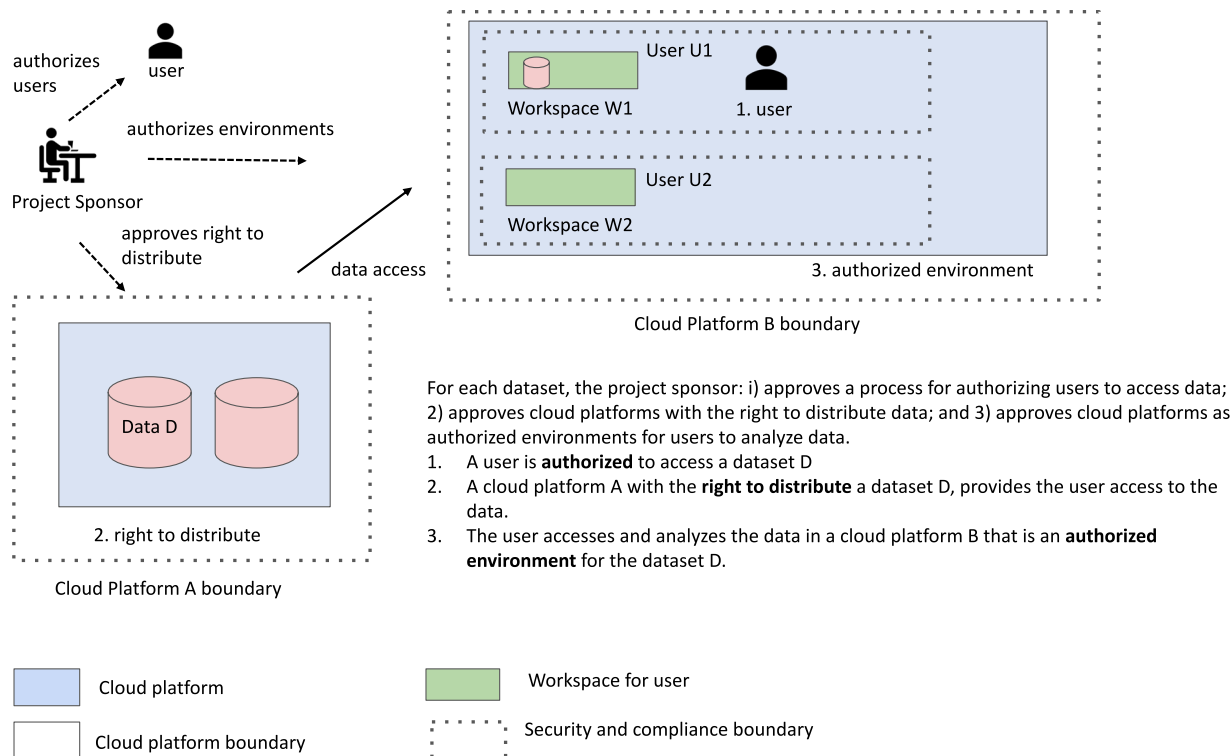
authorizes users

user

authorizes environments

Project Sponsor

approves right to distribute

data access

User U1

Workspace W1

1. user

User U2

Workspace W2

3. authorized environment

Cloud Platform B boundary

Data D

2. right to distribute

Cloud Platform A boundary

For each dataset, the project sponsor: i) approves a process for authorizing users to access data; 2) approves cloud platforms with the right to distribute data; and 3) approves cloud platforms as authorized environments for users to analyze data.

1. A user is **authorized** to access a dataset D
2. A cloud platform A with the **right to distribute** a dataset D, provides the user access to the data.
3. The user accesses and analyzes the data in a cloud platform B that is an **authorized environment** for the dataset D.

Cloud platform

Cloud platform boundary

Workspace for user

Security and compliance boundary